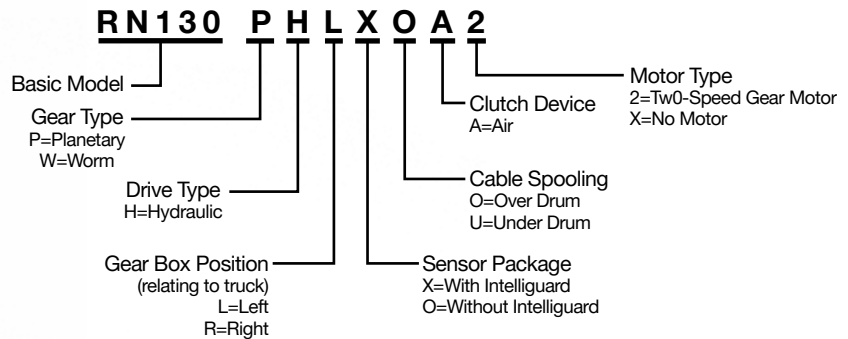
RN130 P H L X O A 2

Basic Model

Gear Type
P=Planetary
W=Worm

Drive Type
H=Hydraulic

Gear Box Position
(relating to truck)
L=Left
R=Right

Sensor Package
X=With Intelliguard
O=Without Intelliguard

Cable Spooling
O=Over Drum
U=Under Drum

Clutch Device
A=Air

Motor Type
2=Tw0-Speed Gear Motor
X=No Motor